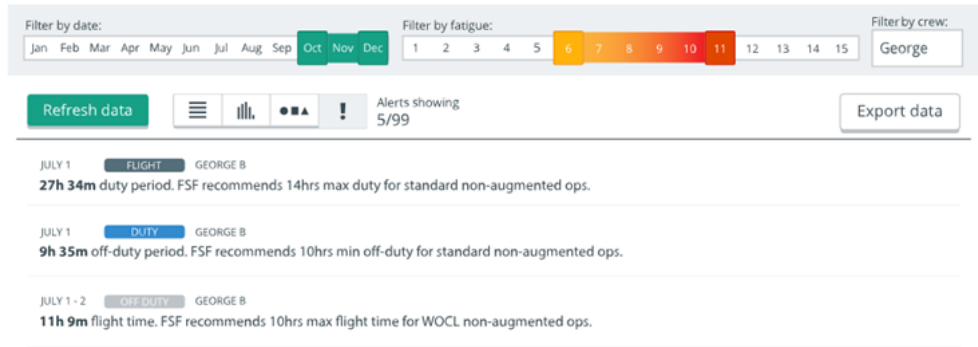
Filter by date:
Jan Feb Mar Apr May Jun Jul Aug Sep Oct Nov Dec

Filter by fatigue:
1 2 3 4 5 6 7 8 9 10 11 12 13 14 15

Filter by crew:
George

Refresh data

Alerts showing
5/99

Export data

JULY 1 FLIGHT GEORGE B
**27h 34m** duty period. FSF recommends 14hrs max duty for standard non-augmented ops.

JULY 1 DUTY GEORGE B
**9h 35m** off-duty period. FSF recommends 10hrs min off-duty for standard non-augmented ops.

JULY 1 - 2 OFF DUTY GEORGE B
**11h 9m** flight time. FSF recommends 10hrs max flight time for WOCL non-augmented ops.